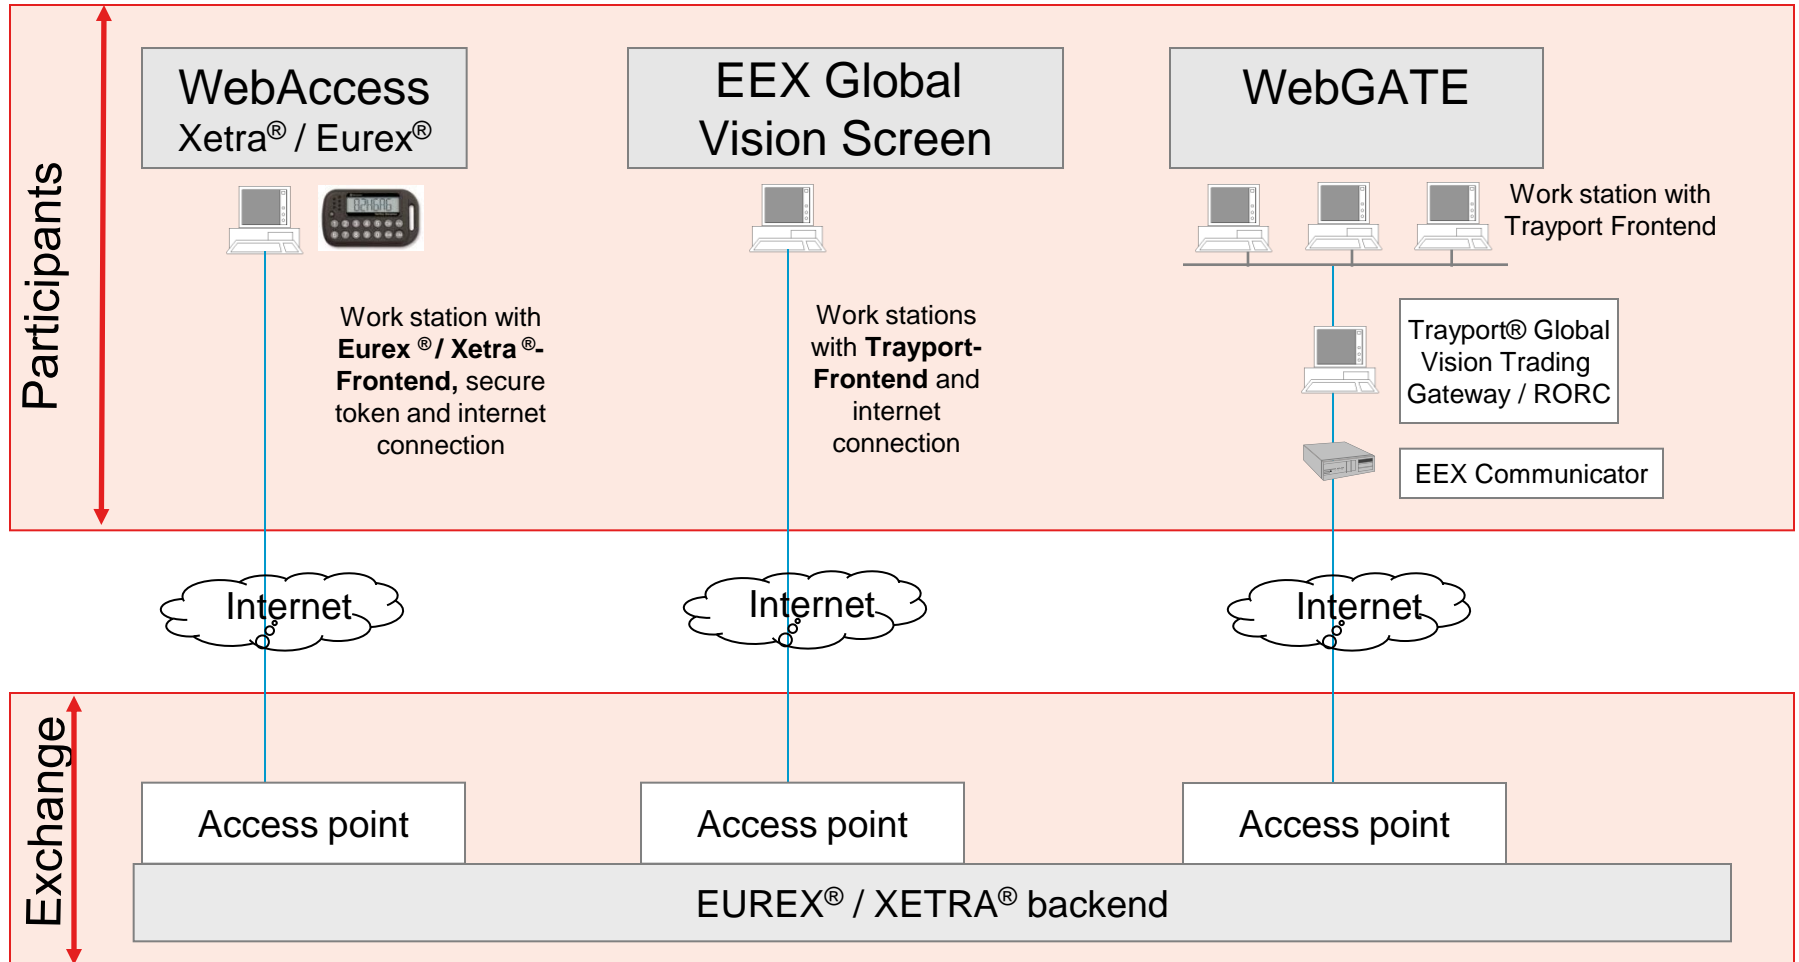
Participants

WebAccess
Xetra® / Eurex®

EEX Global
Vision Screen

WebGATE

Work station with Trayport Frontend

Work station with **Eurex ® / Xetra ®-Frontend,** secure token and internet connection

Work stations with **Trayport-Frontend** and internet connection

Trayport® Global Vision Trading Gateway / RORC

EEX Communicator

Internet

Internet

Internet

Exchange

Access point

Access point

Access point

EUREX® / XETRA® backend